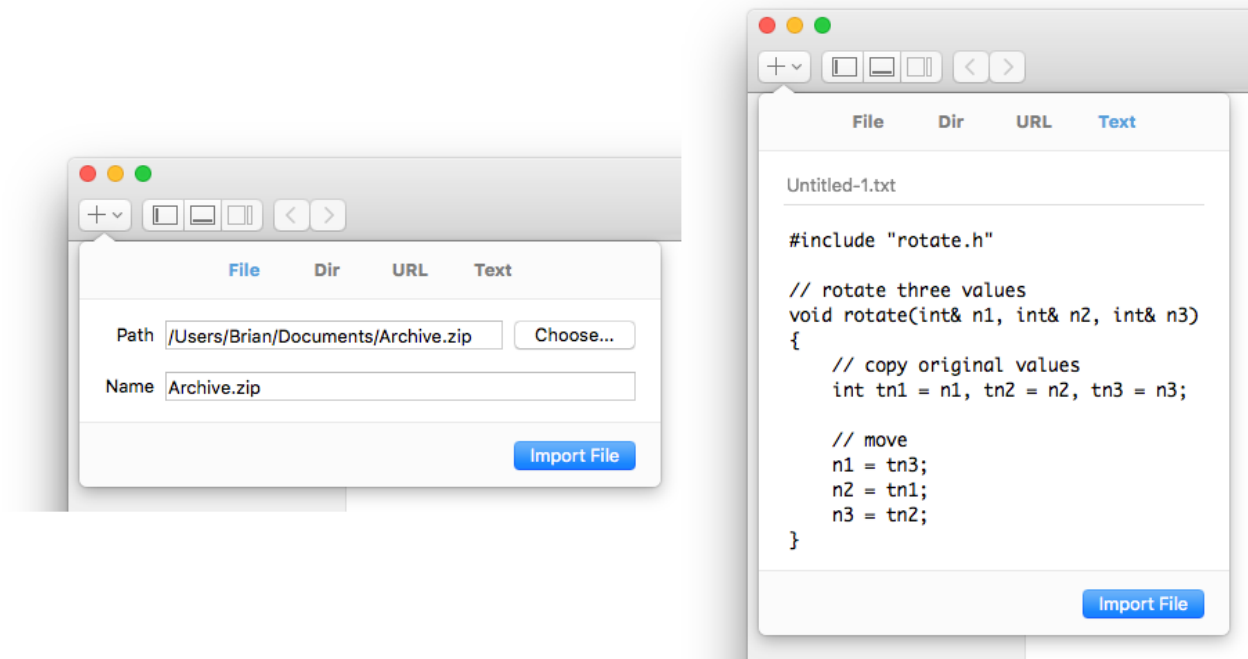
+

File Dir URL Text

Path /Users/Brian/Documents/Archive.zip Choose...

Name Archive.zip

Import File

+

File Dir URL Text

Untitled-1.txt

#include "rotate.h"

// rotate three values
void rotate(int& n1, int& n2, int& n3)
{
    // copy original values
    int tn1 = n1, tn2 = n2, tn3 = n3;

    // move
    n1 = tn3;
    n2 = tn1;
    n3 = tn2;
}

Import File